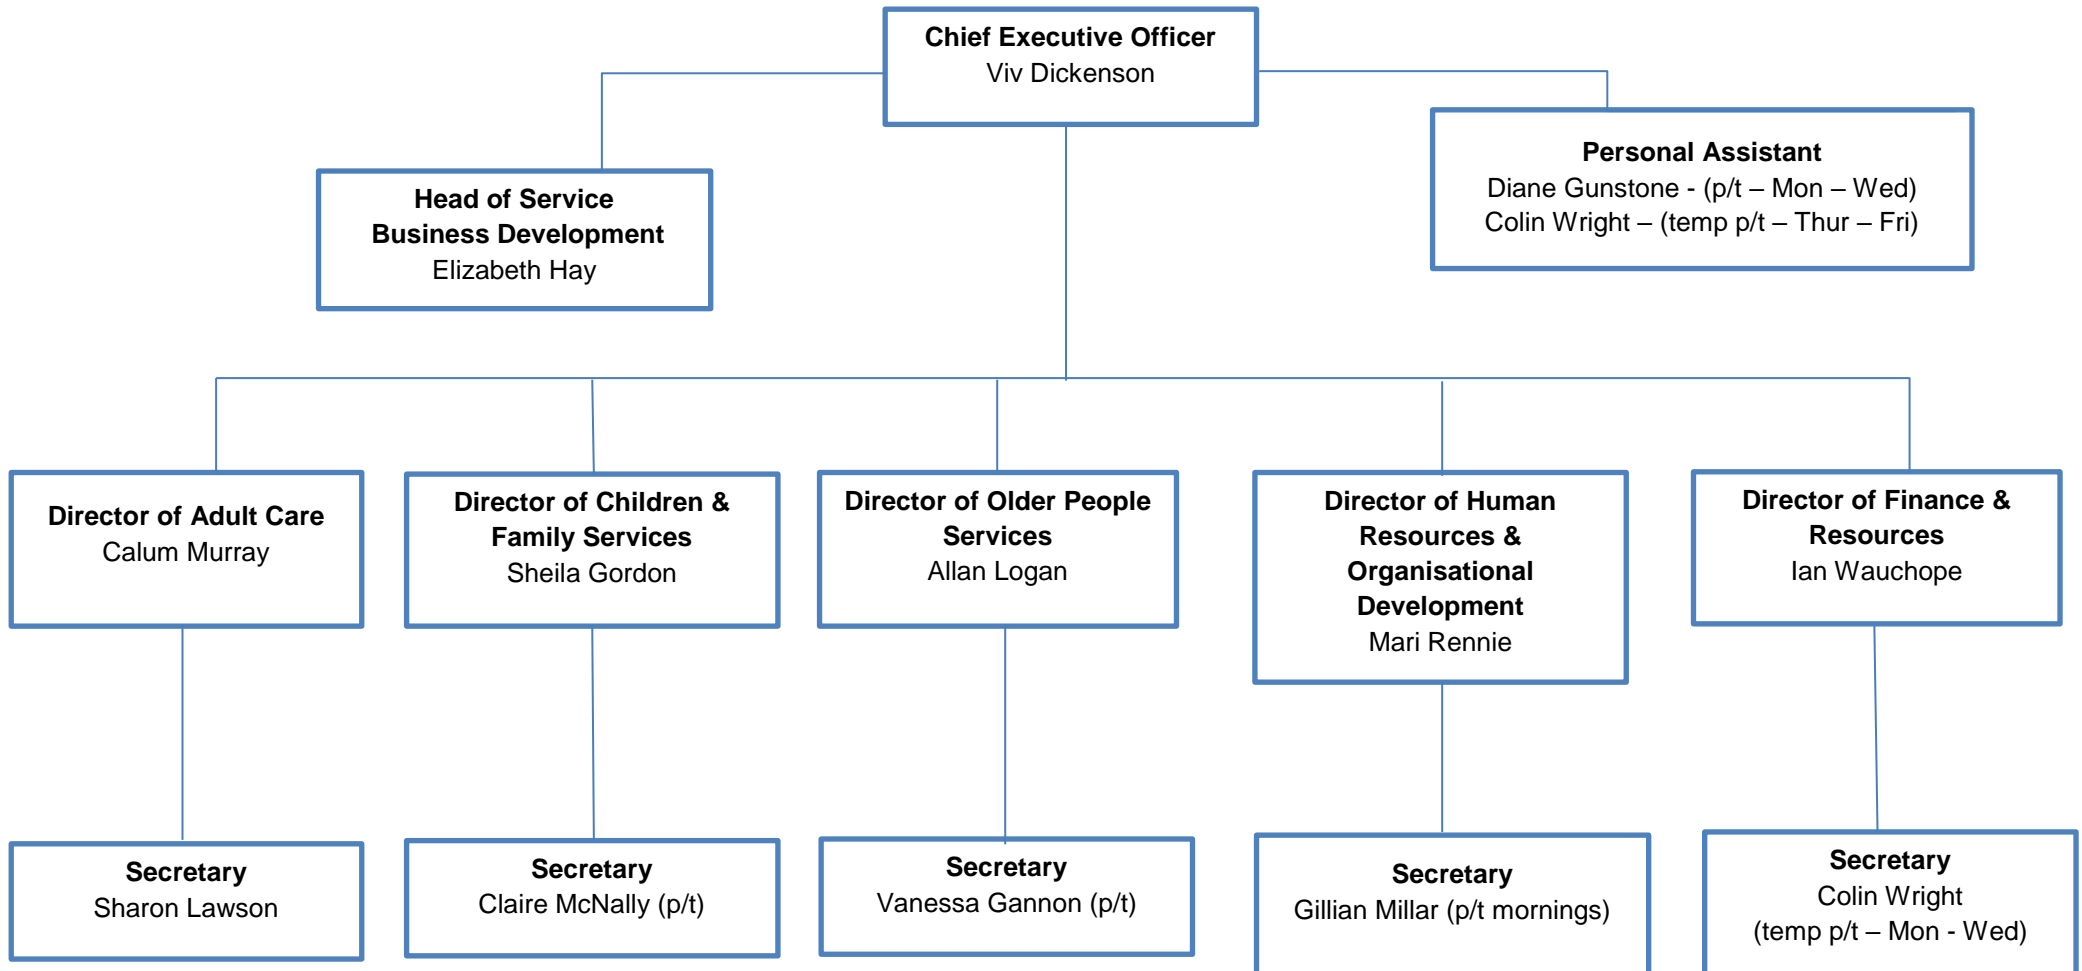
**Chief Executive Officer**
Viv Dickenson

**Head of Service Business Development**
Elizabeth Hay

**Personal Assistant**
Diane Gunstone - (p/t – Mon – Wed)
Colin Wright – (temp p/t – Thur – Fri)

**Director of Adult Care**
Calum Murray

**Director of Children & Family Services**
Sheila Gordon

**Director of Older People Services**
Allan Logan

**Director of Human Resources & Organisational Development**
Mari Rennie

**Director of Finance & Resources**
Ian Wauchope

**Secretary**
Sharon Lawson

**Secretary**
Claire McNally (p/t)

**Secretary**
Vanessa Gannon (p/t)

**Secretary**
Gillian Millar (p/t mornings)

**Secretary**
Colin Wright
(temp p/t – Mon - Wed)